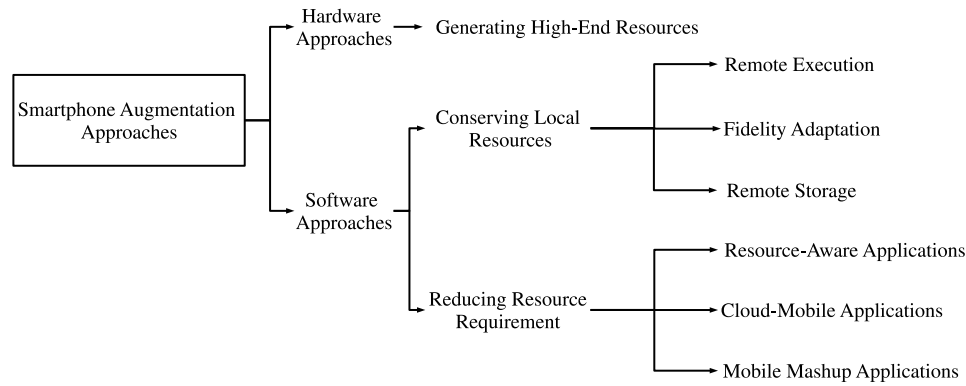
Smartphone Augmentation Approaches

Hardware Approaches

Generating High-End Resources

Software Approaches

Conserving Local Resources

Remote Execution

Fidelity Adaptation

Remote Storage

Reducing Resource Requirement

Resource-Aware Applications

Cloud-Mobile Applications

Mobile Mashup Applications